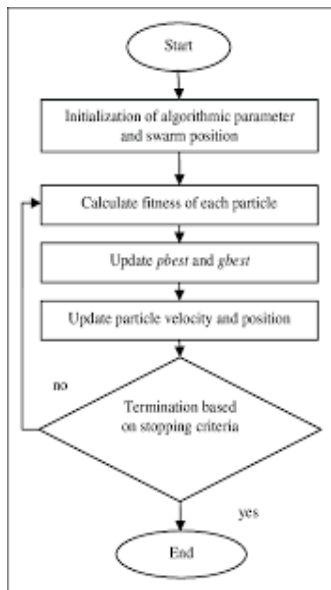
Start

Initialization of algorithmic parameter and swarm position

Calculate fitness of each particle

Update pbest and gbest

Update particle velocity and position

no

Termination based on stopping criteria

yes

End